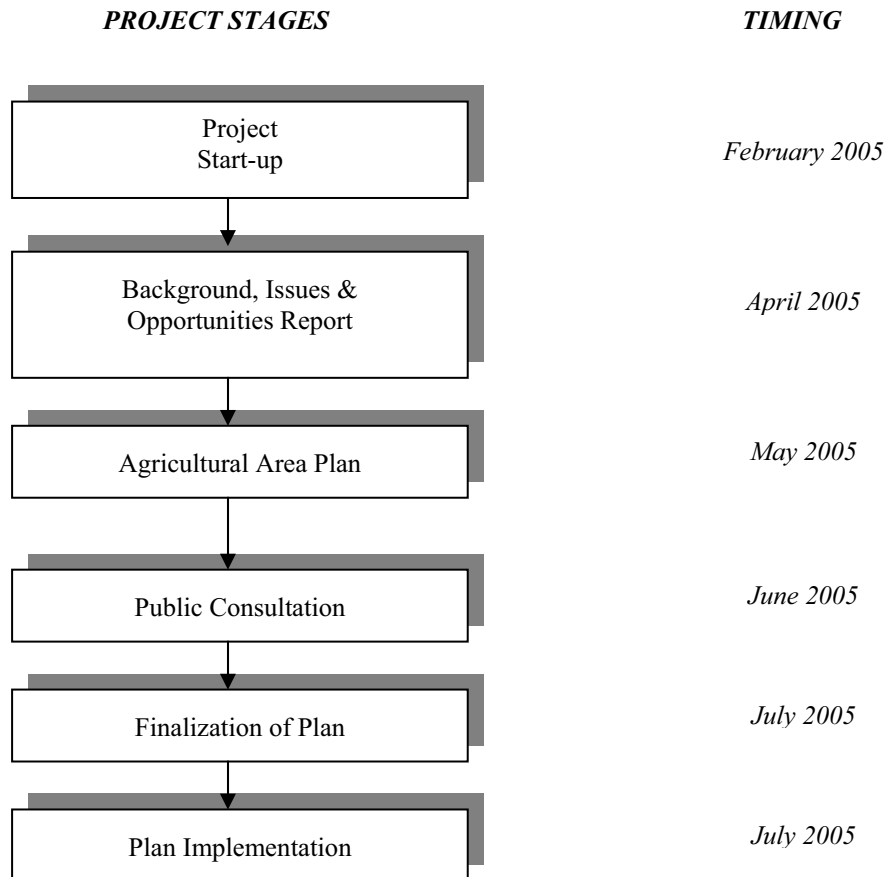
PROJECT STAGES

TIMING

Project Start-up

February 2005

Background, Issues & Opportunities Report

April 2005

Agricultural Area Plan

May 2005

Public Consultation

June 2005

Finalization of Plan

July 2005

Plan Implementation

July 2005